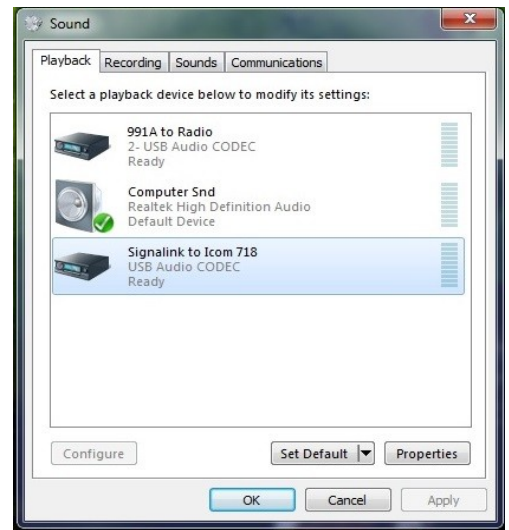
Sound

Playback | Recording | Sounds | Communications

Select a playback device below to modify its settings:

991A to Radio
2- USB Audio CODEC
Ready

Computer Snd
Realtek High Definition Audio
Default Device

Signalink to Icom 718
USB Audio CODEC
Ready

Configure

Set Default

Properties

OK

Cancel

Apply